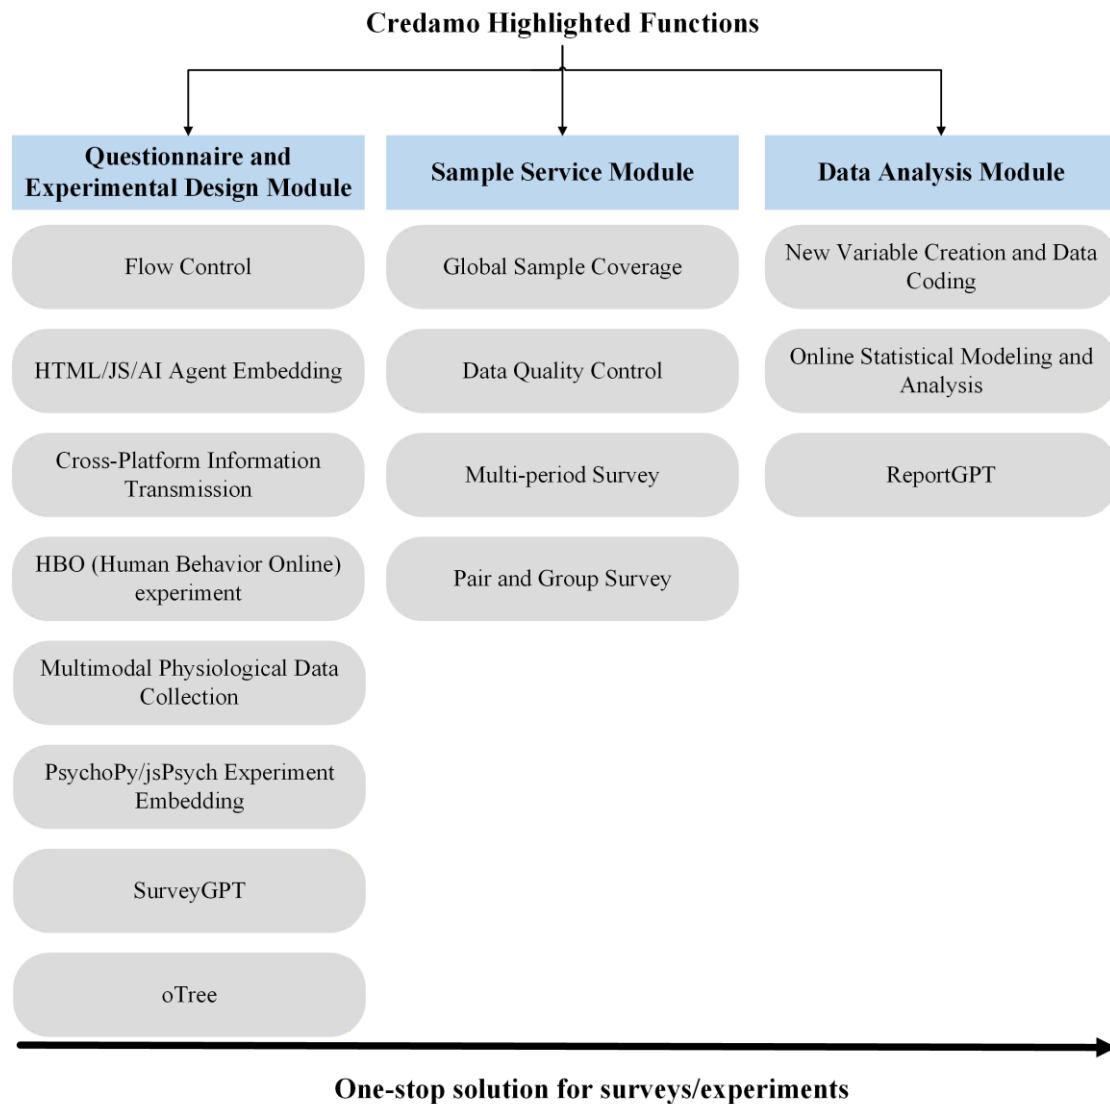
Credamo Highlighted Functions

Questionnaire and Experimental Design Module

Flow Control

HTML/JS/AI Agent Embedding

Cross-Platform Information Transmission

HBO (Human Behavior Online) experiment

Multimodal Physiological Data Collection

PsychoPy/jsPsych Experiment Embedding

SurveyGPT

oTree

Sample Service Module

Global Sample Coverage

Data Quality Control

Multi-period Survey

Pair and Group Survey

Data Analysis Module

New Variable Creation and Data Coding

Online Statistical Modeling and Analysis

ReportGPT

One-stop solution for surveys/experiments